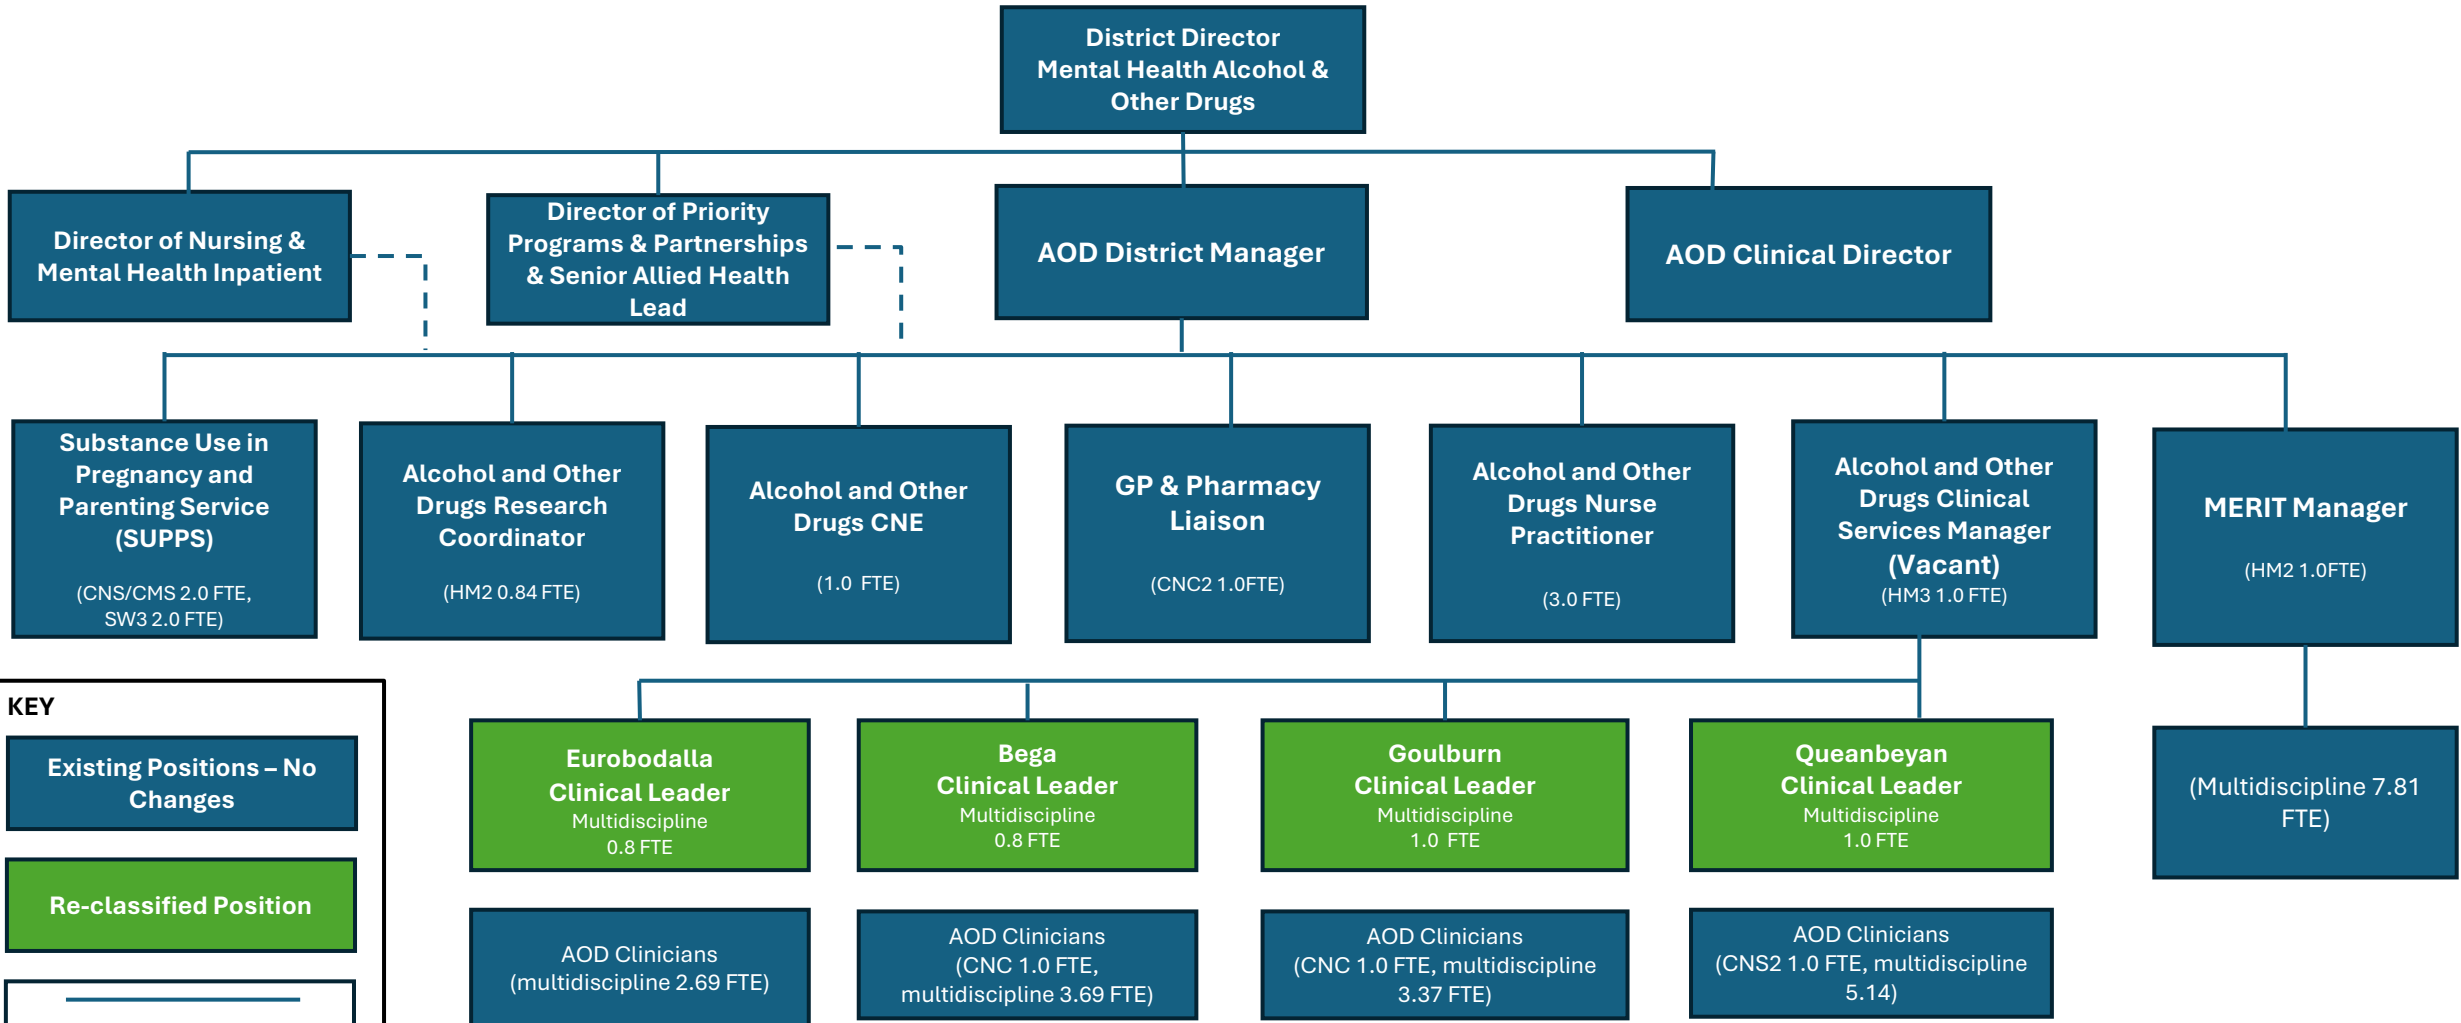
District Director Mental Health Alcohol & Other Drugs

Director of Nursing & Mental Health Inpatient

Director of Priority Programs & Partnerships & Senior Allied Health Lead

AOD District Manager

AOD Clinical Director

Substance Use in Pregnancy and Parenting Service (SUPPS)
(CNS/CMS 2.0 FTE, SW3 2.0 FTE)

Alcohol and Other Drugs Research Coordinator
(HM2 0.84 FTE)

Alcohol and Other Drugs CNE
(1.0 FTE)

GP & Pharmacy Liaison
(CNC2 1.0FTE)

Alcohol and Other Drugs Nurse Practitioner
(3.0 FTE)

Alcohol and Other Drugs Clinical Services Manager (Vacant)
(HM3 1.0 FTE)

MERIT Manager
(HM2 1.0FTE)

KEY

Existing Positions – No Changes

Re-classified Position

Eurobodalla Clinical Leader
Multidiscipline
0.8 FTE

Bega Clinical Leader
Multidiscipline
0.8 FTE

Goulburn Clinical Leader
Multidiscipline
1.0 FTE

Queanbeyan Clinical Leader
Multidiscipline
1.0 FTE

(Multidiscipline 7.81 FTE)

AOD Clinicians
(multidiscipline 2.69 FTE)

AOD Clinicians
(CNC 1.0 FTE, multidiscipline 3.69 FTE)

AOD Clinicians
(CNC 1.0 FTE, multidiscipline 3.37 FTE)

AOD Clinicians
(CNS2 1.0 FTE, multidiscipline 5.14)